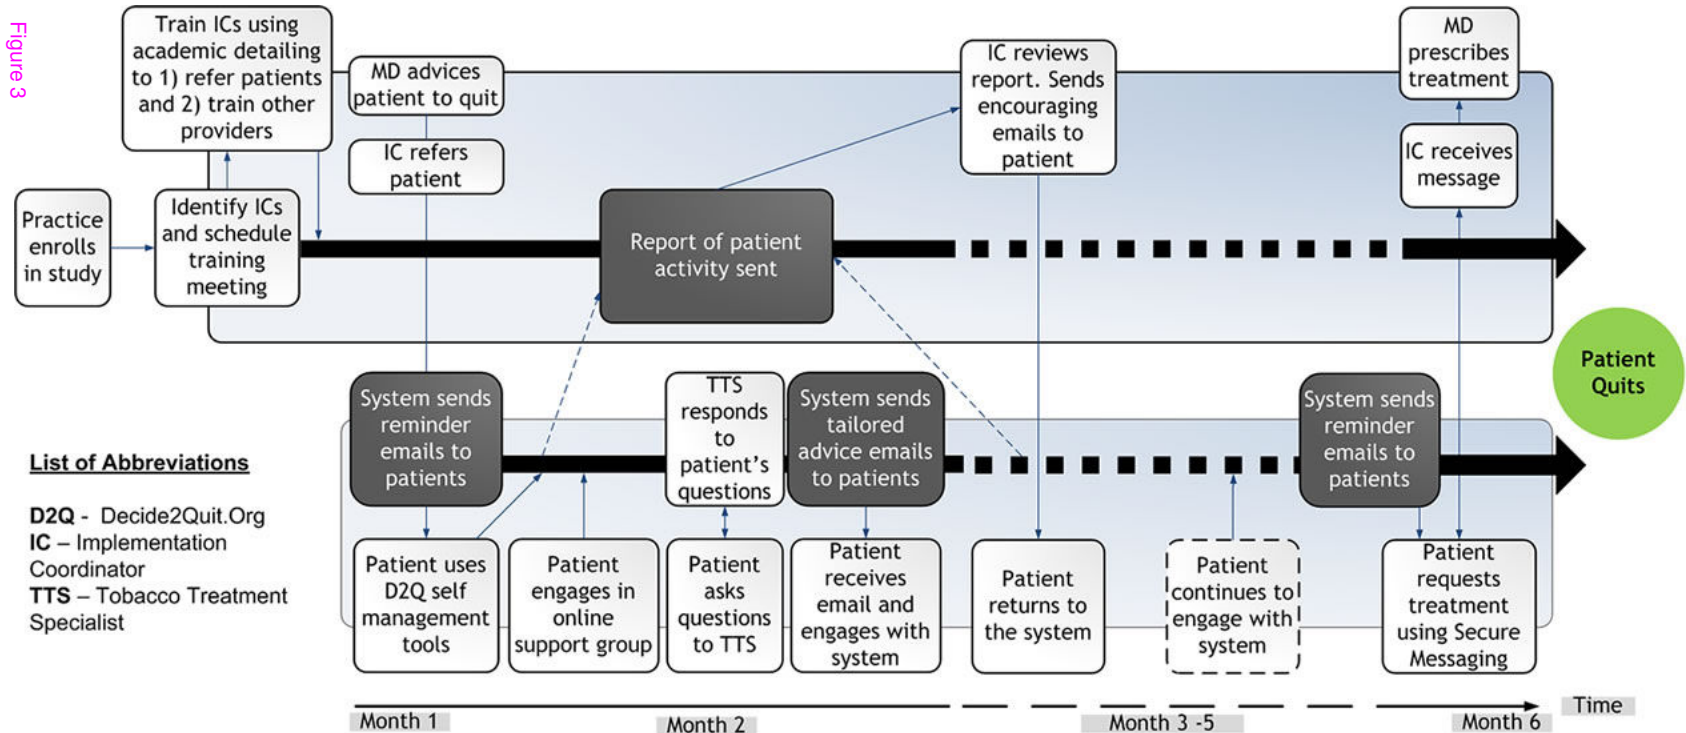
Figure 3

Train ICs using academic detailing to 1) refer patients and 2) train other providers

MD advices patient to quit

IC refers patient

IC reviews report. Sends encouraging emails to patient

MD prescribes treatment

IC receives message

Practice enrolls in study

Identify ICs and schedule training meeting

Report of patient activity sent

Patient Quits

System sends reminder emails to patients

TTS responds to patient's questions

System sends tailored advice emails to patients

System sends reminder emails to patients

List of Abbreviations

D2Q - Decide2Quit.Org
IC – Implementation Coordinator
TTS – Tobacco Treatment Specialist

Patient uses D2Q self management tools

Patient engages in online support group

Patient asks questions to TTS

Patient receives email and engages with system

Patient returns to the system

Patient continues to engage with system

Patient requests treatment using Secure Messaging

Month 1

Month 2

Month 3 -5

Month 6

Time